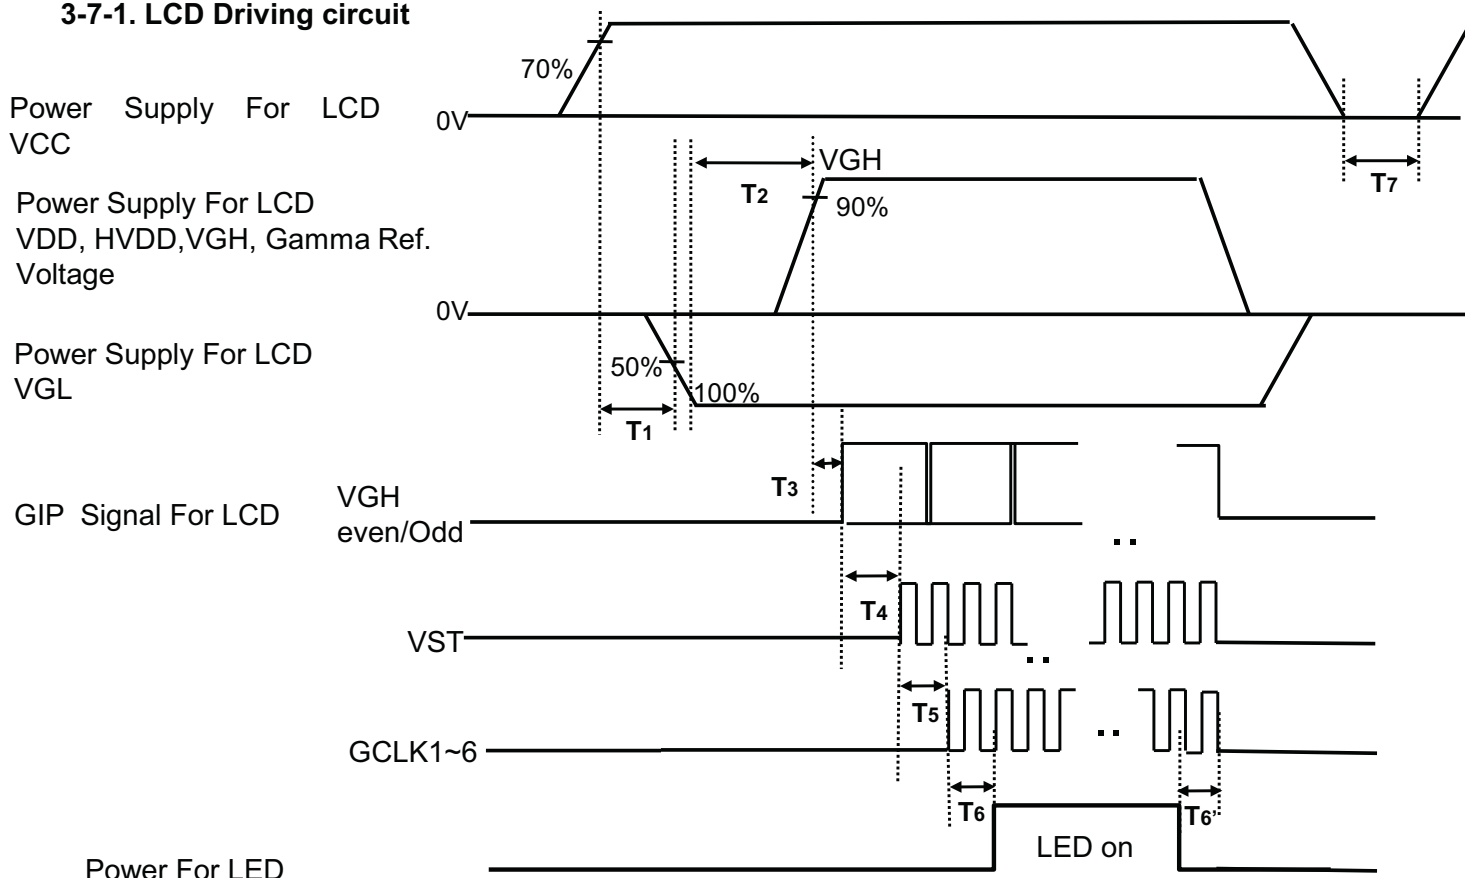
3-7-1. LCD Driving circuit

70%

Power Supply For LCD VCC

0V

$T_7$

VGH

$T_2$

90%

Power Supply For LCD VDD, HVDD,VGH, Gamma Ref. Voltage

0V

Power Supply For LCD VGL

50%

100%

$T_1$

$T_3$

GIP Signal For LCD

VGH even/Odd

..

$T_4$

VST

..

$T_5$

GCLK1~6

..

$T_6$

$T_6$'

LED on

Power For LED